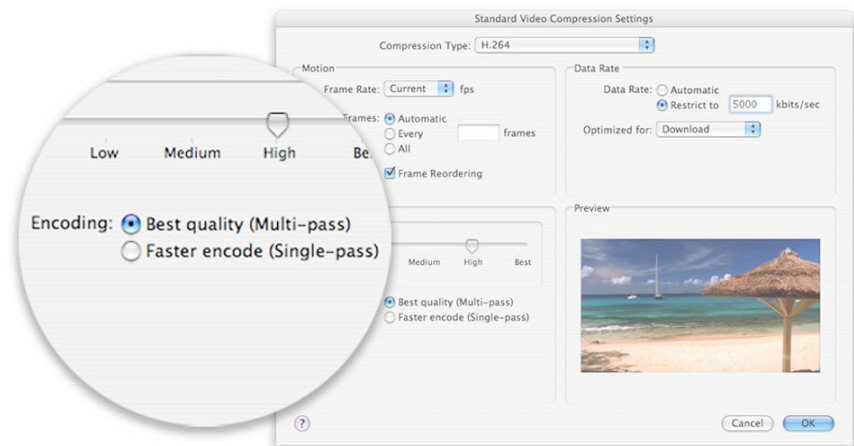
Standard Video Compression Settings

Compression Type: H.264

Motion

Frame Rate: Current fps

Frames: Automatic

Every frames

All

Frame Reordering

Data Rate

Data Rate: Automatic

Restrict to 5000 kbits/sec

Optimized for: Download

Low Medium High Be

Encoding: Best quality (Multi-pass)

Faster encode (Single-pass)

Medium High Best

Best quality (Multi-pass)

Faster encode (Single-pass)

Preview

?

Cancel OK